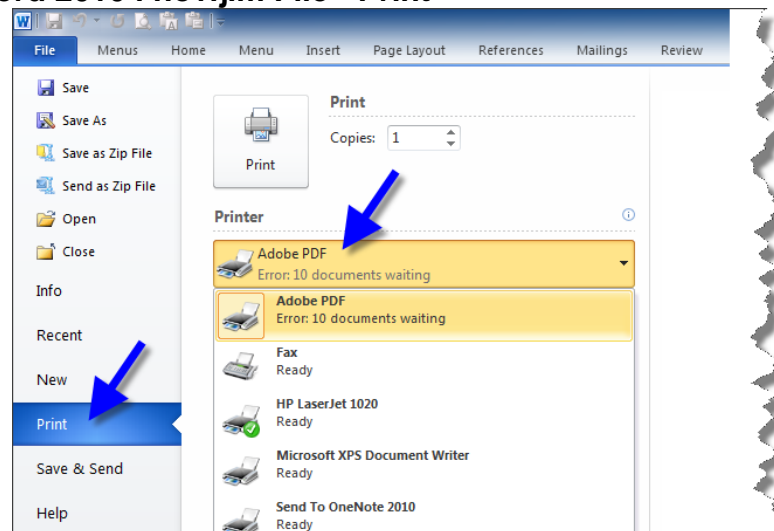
File
Menus
Home
Menu
Insert
Page Layout
References
Mailings
Review

Save
Save As
Save as Zip File
Send as Zip File
Open
Close
Info
Recent
New
Print
Save & Send
Help

Print
Print
Copies: 1

Printer
Adobe PDF
Error: 10 documents waiting

Adobe PDF
Error: 10 documents waiting
Fax
Ready
HP LaserJet 1020
Ready
Microsoft XPS Document Writer
Ready
Send To OneNote 2010
Ready